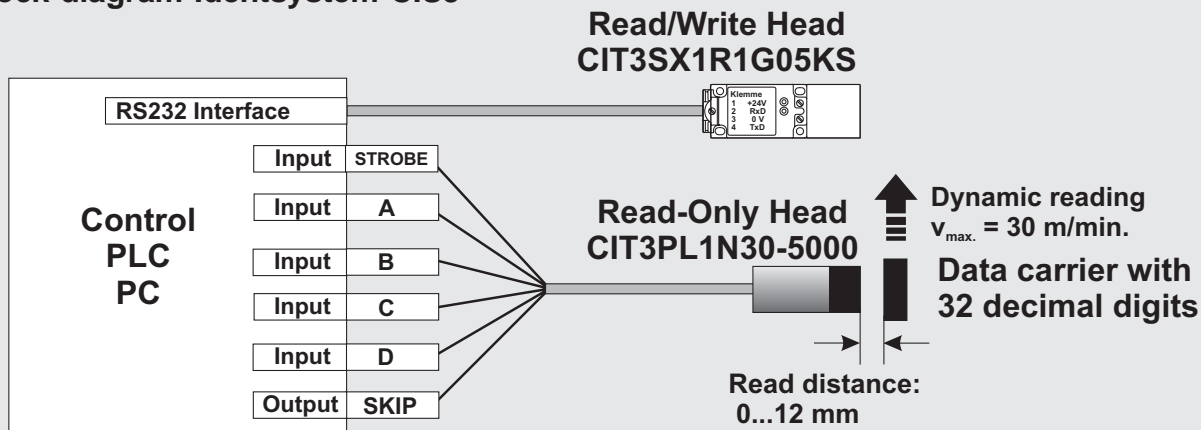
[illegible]ock diagram Identsystem CIS3

Read/Write Head
CIT3SX1R1G05KS

RS232 Interface

Klemme
1 +24V
2 RxD
3 0 V
4 TxD

Input STROBE
Input A
Input B
Input C
Input D
Output SKIP

Control
PLC
PC

Read-Only Head
CIT3PL1N30-5000

Dynamic reading
$v_{max.}$ = 30 m/min.

Data carrier with
32 decimal digits

Read distance:
0...12 mm